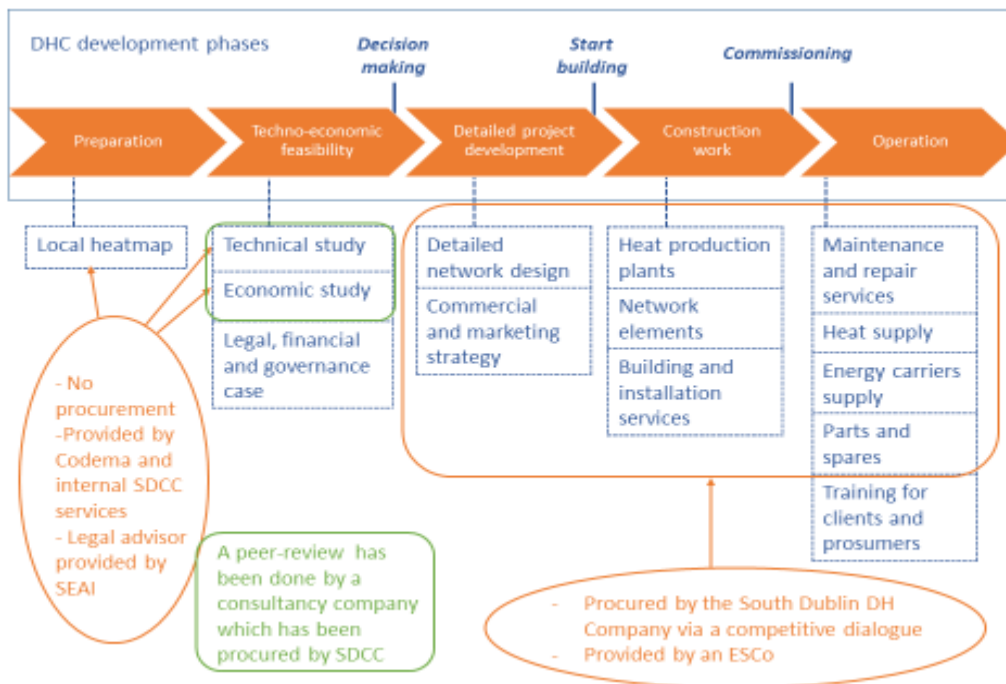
DHC development phases

Decision making

Start building

Commissioning

Preparation

Techno-economic feasibility

Detailed project development

Construction work

Operation

Local heatmap

Technical study

Economic study

Legal, financial and governance case

Detailed network design

Commercial and marketing strategy

Heat production plants

Network elements

Building and installation services

Maintenance and repair services

Heat supply

Energy carriers supply

Parts and spares

Training for clients and prosumers

- No procurement
-Provided by Codema and internal SDCC services
- Legal advisor provided by SEAI

A peer-review has been done by a consultancy company which has been procured by SDCC

- Procured by the South Dublin DH Company via a competitive dialogue
- Provided by an ESCo